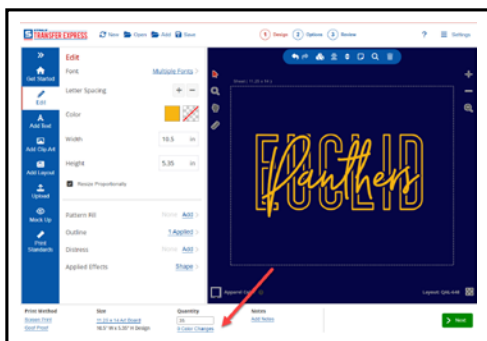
TRANSFER EXPRESS New Open Add Save

1 Design 2 Options 3 Review ? Settings

Get Started
Edit
Add Text
Add Clip Art
Add Layout
Upload
Mock Up
Print Standards

Edit

Font Multiple Fonts

Letter Spacing + −

Color

Width 10.5 in

Height 5.35 in

Resize Proportionally

Pattern Fill None Add

Outline 1 Applied

Distress None Add

Applied Effects Shape

EUCLID
Panthers

Apparel Color

Layout: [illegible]

Print Method
Screen Print
Spot Print

Size
11.25 x 14 Ad Board
10.5" W x 5.35" H Design

Quantity
0 Color Changes

Notes
Add Notes

Next